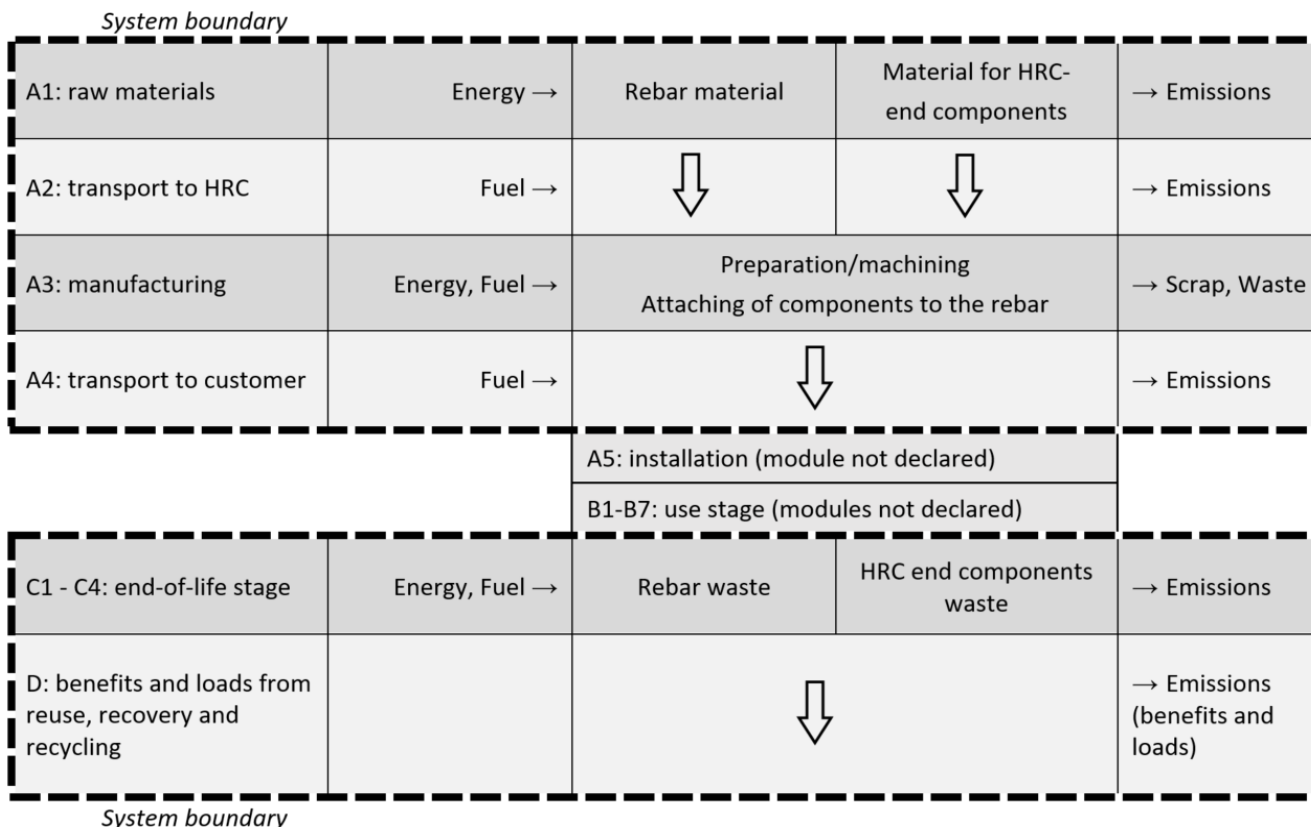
System boundary

| A1: raw materials | Energy → | Rebar material | Material for HRC-end components | → Emissions |
|---|---|---|---|---|
| A2: transport to HRC | Fuel → | | | → Emissions |
| A3: manufacturing | Energy, Fuel → | Preparation/machining Attaching of components to the rebar | | → Scrap, Waste |
| A4: transport to customer | Fuel → | | | → Emissions |

A5: installation (module not declared)

B1-B7: use stage (modules not declared)

| C1 - C4: end-of-life stage | Energy, Fuel → | Rebar waste | HRC end components waste | → Emissions |
|---|---|---|---|---|
| D: benefits and loads from reuse, recovery and recycling | | | | → Emissions (benefits and loads) |

System boundary